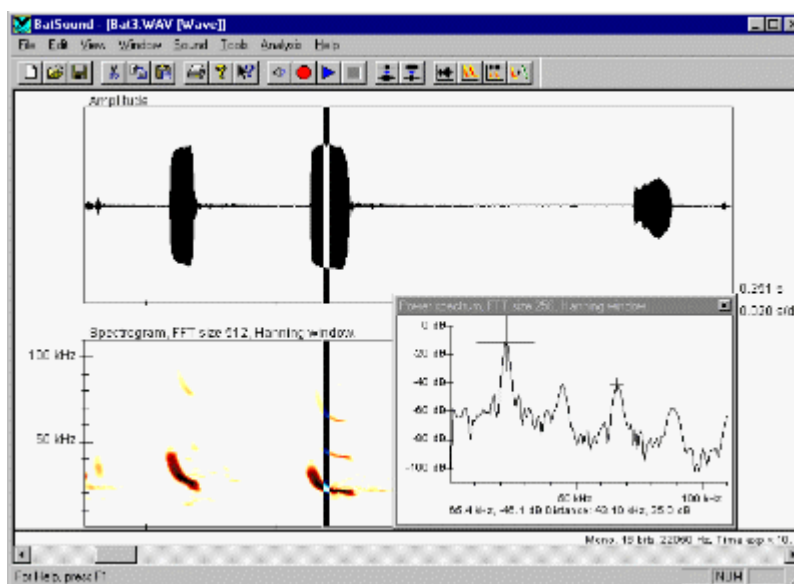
BatSound - [Bat3.WAV [Wave]]

File Edit View Window Sound Tools Analysis Help

Amplitude

0.351 s
0.020 s/d

Spectrogram, FFT size 512, Hanning window

100 kHz
50 kHz

Power spectrum, FFT size 256, Hanning window

0 dB
-20 dB
-40 dB
-60 dB
-80 dB
-100 dB

50 kHz
100 kHz

55.4 kHz, -45.1 dB Distance: 43.10 kHz, 25.0 dB

Mono, 16 bits, 22050 Hz, Time exp = 10

For Help, press F1

NUM